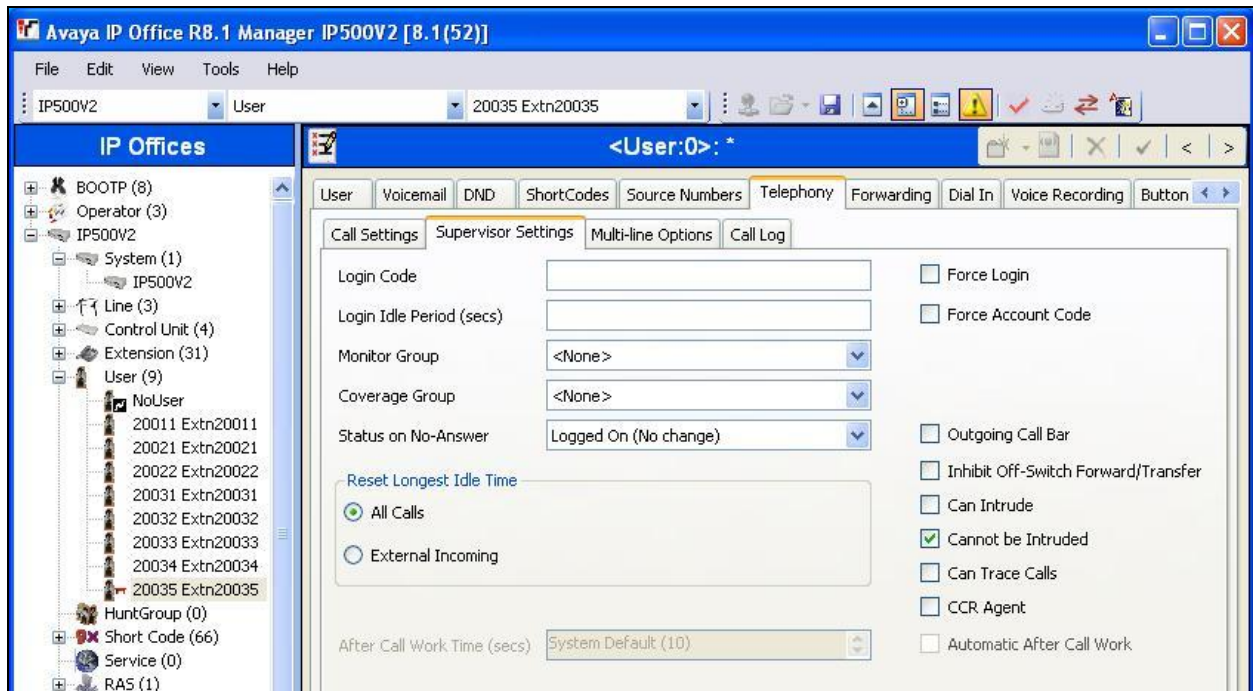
Avaya IP Office R8.1 Manager IP500V2 [8.1(52)]

File Edit View Tools Help

IP500V2 User 20035 Extn20035

IP Offices

<User:0>: *

BOOTP (8)
Operator (3)
IP500V2
System (1)
IP500V2
Line (3)
Control Unit (4)
Extension (31)
User (9)
NoUser
20011 Extn20011
20021 Extn20021
20022 Extn20022
20031 Extn20031
20032 Extn20032
20033 Extn20033
20034 Extn20034
20035 Extn20035
HuntGroup (0)
Short Code (66)
Service (0)
RAS (1)

User | Voicemail | DND | ShortCodes | Source Numbers | Telephony | Forwarding | Dial In | Voice Recording | Button

Call Settings | Supervisor Settings | Multi-line Options | Call Log

Login Code
Login Idle Period (secs)
Monitor Group <None>
Coverage Group <None>
Status on No-Answer Logged On (No change)

Reset Longest Idle Time
All Calls
External Incoming

After Call Work Time (secs) System Default (10)

Force Login
Force Account Code
Outgoing Call Bar
Inhibit Off-Switch Forward/Transfer
Can Intrude
Cannot be Intruded
Can Trace Calls
CCR Agent
Automatic After Call Work